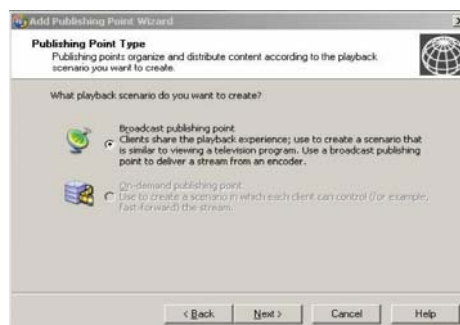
Add Publishing Point Wizard

Publishing Point Type
Publishing points organize and distribute content according to the playback scenario you want to create.

What playback scenario do you want to create?

Broadcast publishing point
Clients share the playback experience; use to create a scenario that is similar to viewing a television program. Use a broadcast publishing point to deliver a stream from an encoder.

On-demand publishing point
Use to create a scenario in which each client can control (for example, fast-forward) the stream.

< Back | Next > | Cancel | Help